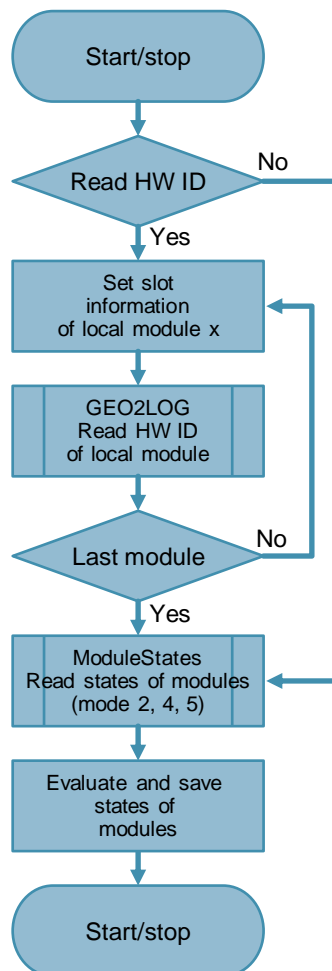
Start/stop

Read HW ID

No

Yes

Set slot information of local module x

GEO2LOG
Read HW ID of local module

Last module

No

Yes

ModuleStates
Read states of modules (mode 2, 4, 5)

Evaluate and save states of modules

Start/stop